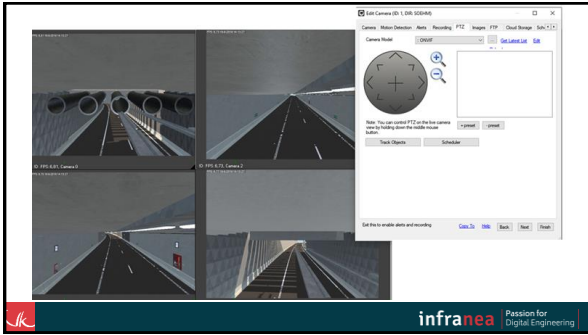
Edit Camera (ID: 1, DIR: SDEMM)

Camera Motion Detection Alerts Recording PTZ Images FTP Cloud Storage Sch

Camera Model

- ONVIF

Get Latest List Edit

Note: You can control PTZ on the live camera view by holding down the middle mouse button.

+ preset -preset

Track Objects Scheduler

Exit this to enable alerts and recording Copy To Help Back Next Finish

ID: FPS: 6.91, Camera 0

ID: FPS: 6.73, Camera 2

infranea Passion for Digital Engineering